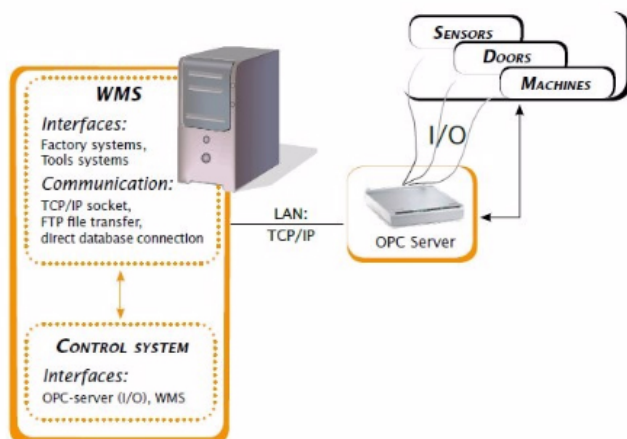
Sensors

Doors

Machines

I/O

WMS

Interfaces:
Factory systems, Tools systems

Communication:
TCP/IP socket, FTP file transfer, direct database connection

LAN:
TCP/IP

OPC Server

Control system

Interfaces:
OPC-server (I/O), WMS